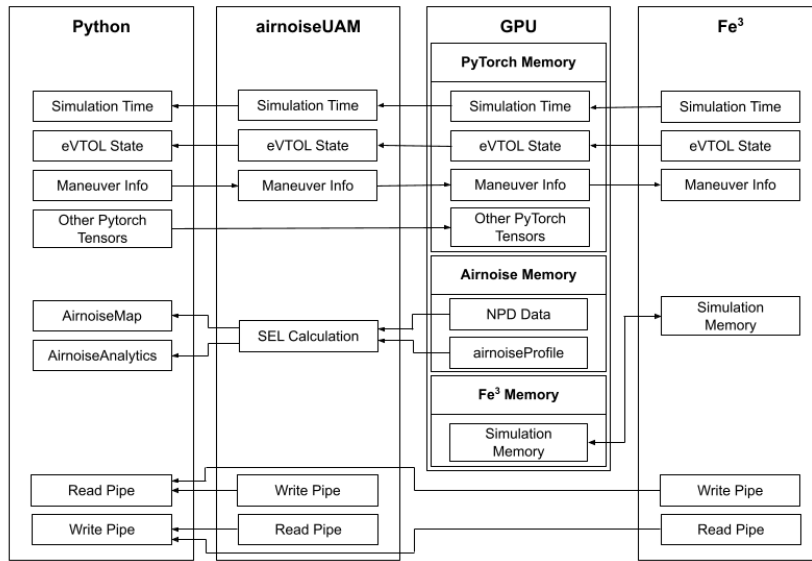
Python

Simulation Time

eVTOL State

Maneuver Info

Other Pytorch Tensors

AirnoiseMap

AirnoiseAnalytics

Read Pipe

Write Pipe

airnoiseUAM

Simulation Time

eVTOL State

Maneuver Info

SEL Calculation

Write Pipe

Read Pipe

GPU

PyTorch Memory

Simulation Time

eVTOL State

Maneuver Info

Other PyTorch Tensors

Airnoise Memory

NPD Data

airnoiseProfile

Fe$^3$ Memory

Simulation Memory

Fe$^3$

Simulation Time

eVTOL State

Maneuver Info

Simulation Memory

Write Pipe

Read Pipe